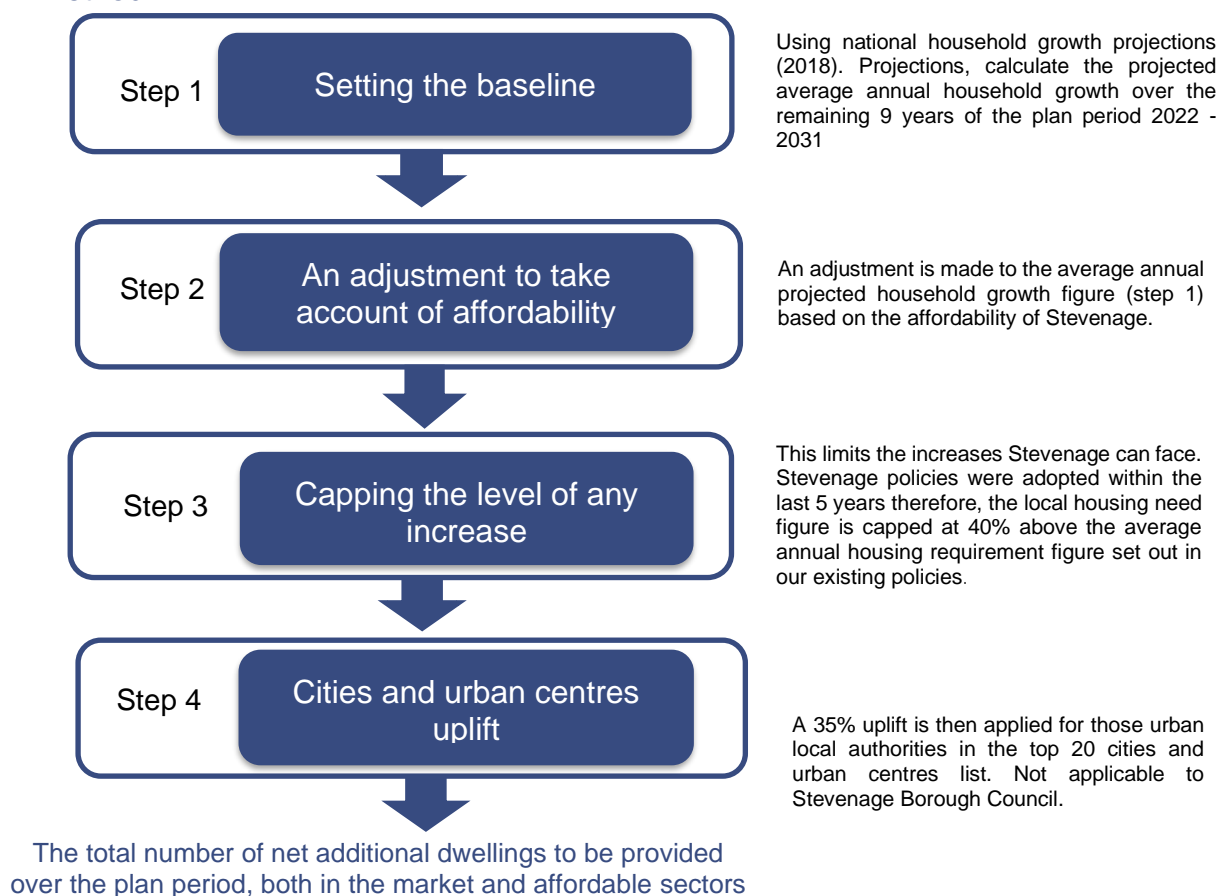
Step 1

Setting the baseline

Using national household growth projections (2018). Projections, calculate the projected average annual household growth over the remaining 9 years of the plan period 2022 - 2031

Step 2

An adjustment to take account of affordability

An adjustment is made to the average annual projected household growth figure (step 1) based on the affordability of Stevenage.

Step 3

Capping the level of any increase

This limits the increases Stevenage can face. Stevenage policies were adopted within the last 5 years therefore, the local housing need figure is capped at 40% above the average annual housing requirement figure set out in our existing policies.

Step 4

Cities and urban centres uplift

A 35% uplift is then applied for those urban local authorities in the top 20 cities and urban centres list. Not applicable to Stevenage Borough Council.

The total number of net additional dwellings to be provided over the plan period, both in the market and affordable sectors